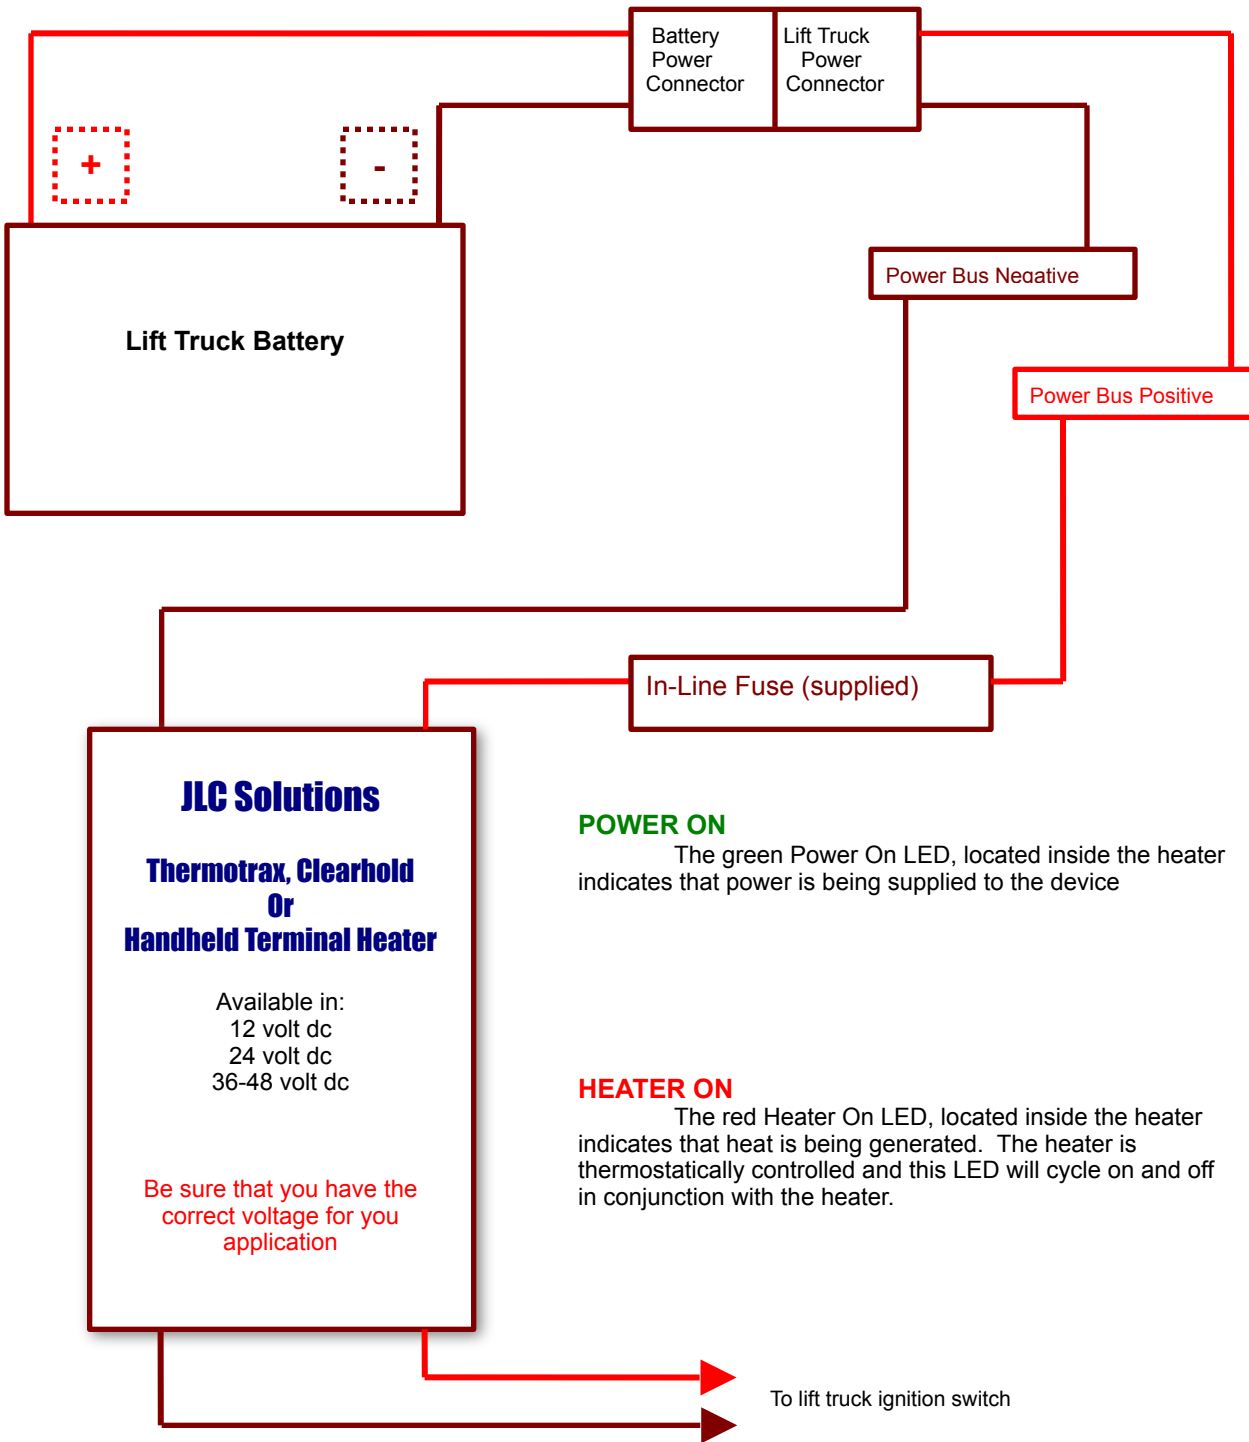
Battery Power Connector

Lift Truck Power Connector

+

-

Lift Truck Battery

Power Bus Negative

Power Bus Positive

In-Line Fuse (supplied)

JLC Solutions

Thermotrax, Clearhold
Or
Handheld Terminal Heater

Available in:
12 volt dc
24 volt dc
36-48 volt dc

Be sure that you have the correct voltage for you application

POWER ON
The green Power On LED, located inside the heater indicates that power is being supplied to the device

HEATER ON
The red Heater On LED, located inside the heater indicates that heat is being generated. The heater is thermostatically controlled and this LED will cycle on and off in conjunction with the heater.

To lift truck ignition switch